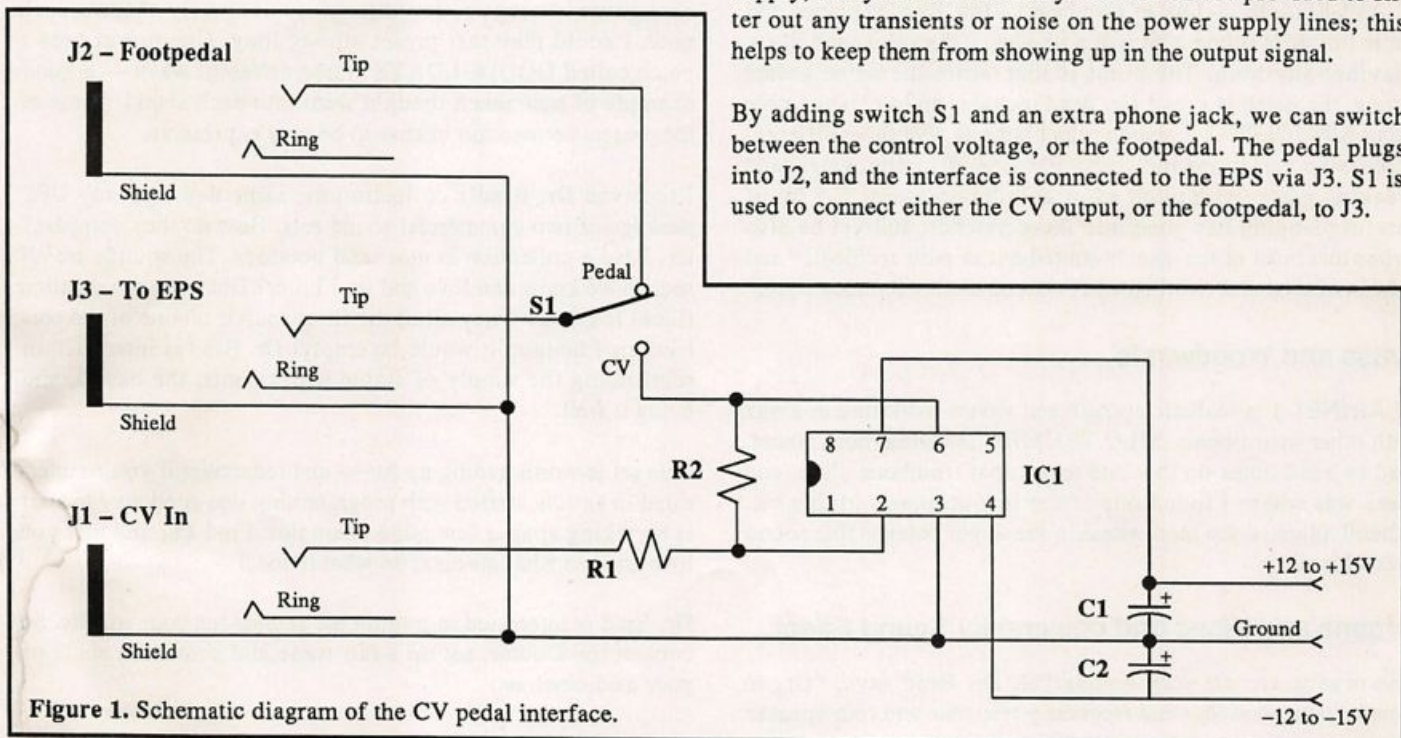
ter out any transients or noise on the power supply lines; this helps to keep them from showing up in the output signal.

By adding switch S1 and an extra phone jack, we can switch between the control voltage, or the footpedal. The pedal plugs into J2, and the interface is connected to the EPS via J3. S1 is used to connect either the CV output, or the footpedal, to J3.

J2 – Footpedal
Tip
Ring
Shield
J3 – To EPS
Tip
Ring
Shield
Pedal
S1
CV
J1 – CV In
Tip
Ring
Shield
R1
R2
8 7 6 5
IC1
1 2 3 4
+12 to +15V
C1
Ground
C2
–12 to –15V

Figure 1. Schematic diagram of the CV pedal interface.